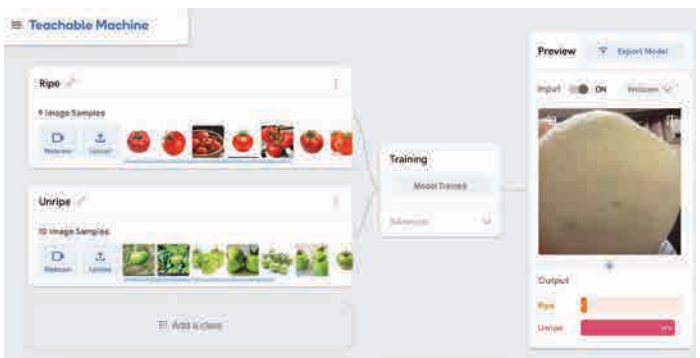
Teachable Machine

Ripe

9 Image Samples

Webcam Upload

Unripe

10 Image Samples

Webcam Upload

Add a class

Training

Model Trained

Advanced

Preview

Export Model

Input ON Webcam

Output

Ripe

Unripe